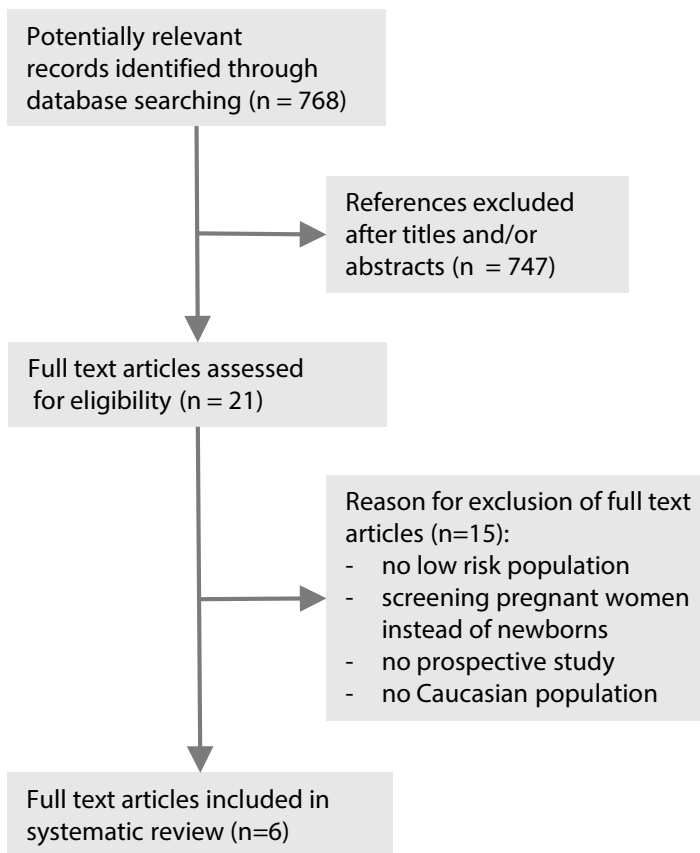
Potentially relevant records identified through database searching (n = 768)

References excluded after titles and/or abstracts (n = 747)

Full text articles assessed for eligibility (n = 21)

Reason for exclusion of full text articles (n=15):
- no low risk population
- screening pregnant women instead of newborns
- no prospective study
- no Caucasian population

Full text articles included in systematic review (n=6)